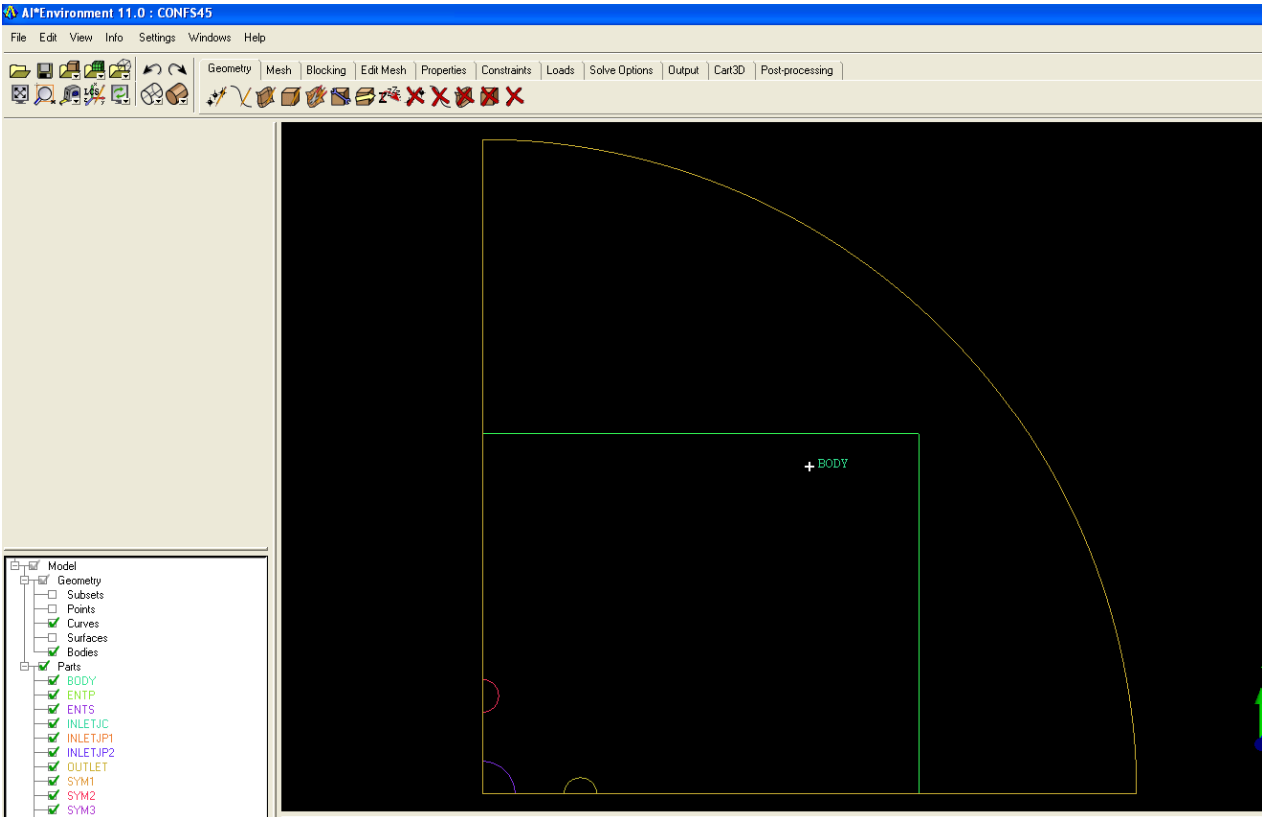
AI*Environment 11.0 : CONFS45

File Edit View Info Settings Windows Help

Geometry | Mesh | Blocking | Edit Mesh | Properties | Constraints | Loads | Solve Options | Output | Cart3D | Post-processing

+BODY

Model
Geometry
Subsets
Points
Curves
Surfaces
Bodies
Parts
BODY
ENTP
ENTS
INLETJC
INLETJP1
INLETJP2
OUTLET
SYM1
SYM2
SYM3